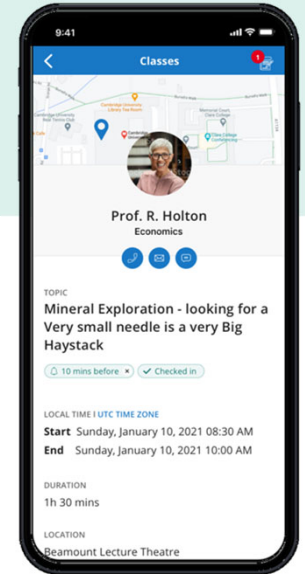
9:41

Classes

1

Cambridge University Library Tea Room

Memorial Court, Clare College

Cambridge University Real Tennis Club

Cambridge

Clare College Cambridge

Prof. R. Holton

Economics

TOPIC

Mineral Exploration - looking for a Very small needle is a very Big Haystack

10 mins before ×

Checked in

LOCAL TIME | UTC TIME ZONE

Start Sunday, January 10, 2021 08:30 AM

End Sunday, January 10, 2021 10:00 AM

DURATION

1h 30 mins

LOCATION

Beamount Lecture Theatre